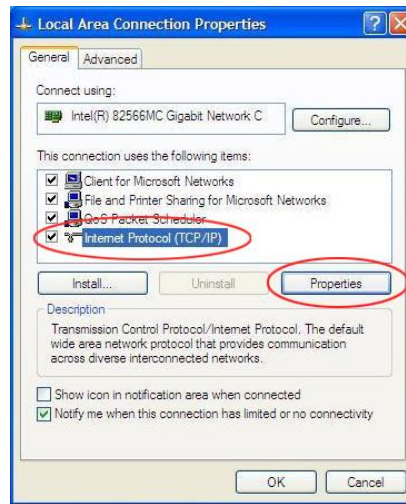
Local Area Connection Properties

General | Advanced

Connect using:

Intel(R) 82566MC Gigabit Network C

Configure...

This connection uses the following items:

Client for Microsoft Networks
File and Printer Sharing for Microsoft Networks
QoS Packet Scheduler
Internet Protocol (TCP/IP)

Install... | Uninstall | Properties

Description

Transmission Control Protocol/Internet Protocol. The default wide area network protocol that provides communication across diverse interconnected networks.

Show icon in notification area when connected
Notify me when this connection has limited or no connectivity

OK | Cancel